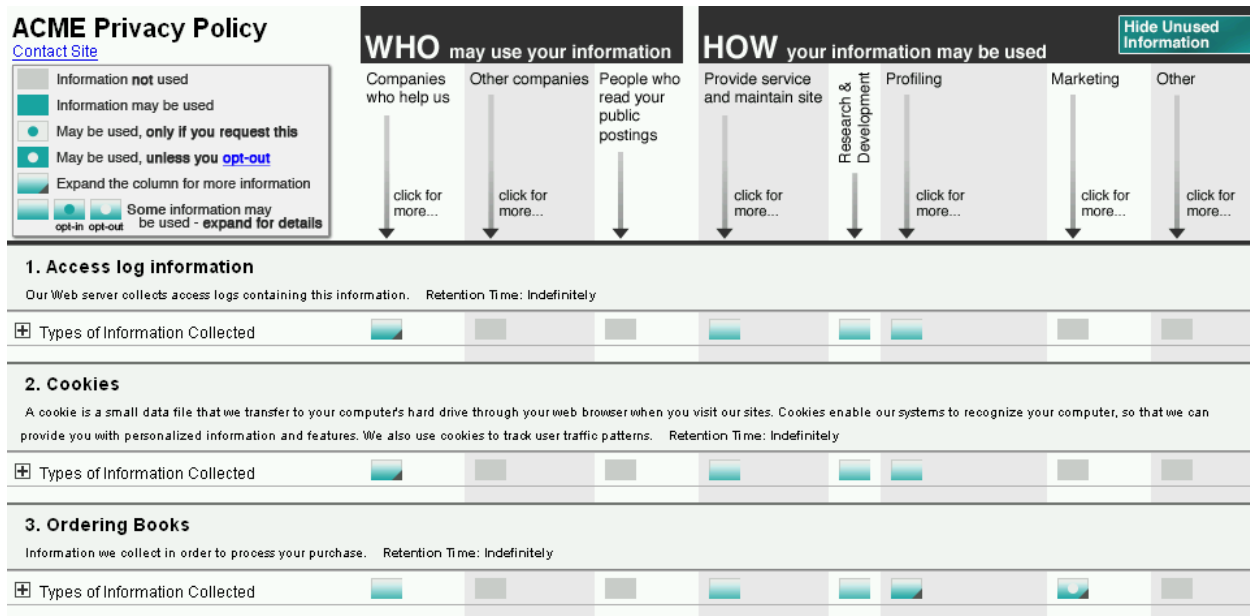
ACME Privacy Policy
Contact Site

Information not used
Information may be used
May be used, only if you request this
May be used, unless you opt-out
Expand the column for more information
Some information may be used - expand for details
opt-in opt-out

WHO may use your information

HOW your information may be used

Hide Unused Information

Companies who help us
click for more...

Other companies
click for more...

People who read your public postings

Provide service and maintain site
click for more...

Research & Development

Profiling
click for more...

Marketing
click for more...

Other
click for more...

1. Access log information
Our Web server collects access logs containing this information. Retention Time: Indefinitely

⊞ Types of Information Collected

2. Cookies
A cookie is a small data file that we transfer to your computer's hard drive through your web browser when you visit our sites. Cookies enable our systems to recognize your computer, so that we can provide you with personalized information and features. We also use cookies to track user traffic patterns. Retention Time: Indefinitely

⊞ Types of Information Collected

3. Ordering Books
Information we collect in order to process your purchase. Retention Time: Indefinitely

⊞ Types of Information Collected